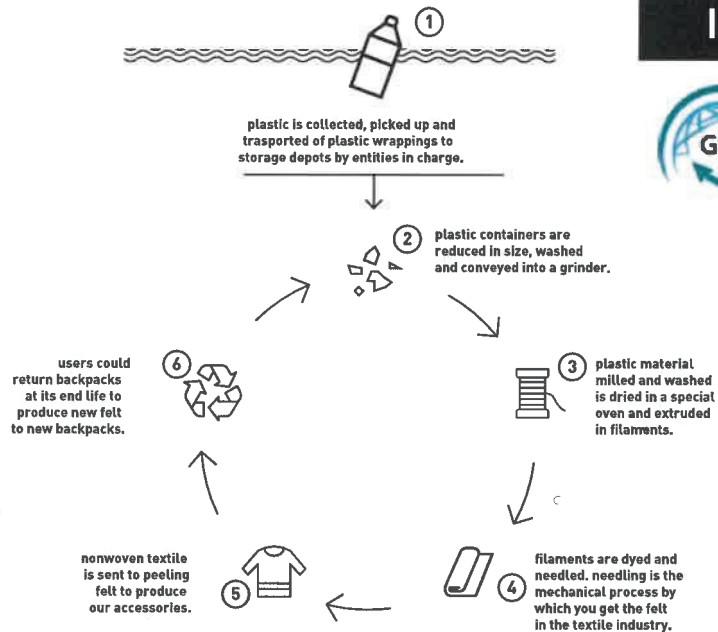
1

plastic is collected, picked up and trasported of plastic wrappings to storage depots by entities in charge.

2 plastic containers are reduced in size, washed and conveyed into a grinder.

3 plastic material milled and washed is dried in a special oven and extruded in filaments.

4 filaments are dyed and needled. needling is the mechanical process by which you get the felt in the textile industry.

5 nonwoven textile is sent to peeling felt to produce our accessories.

6 users could return backpacks at its end life to produce new felt to new backpacks.

I

G